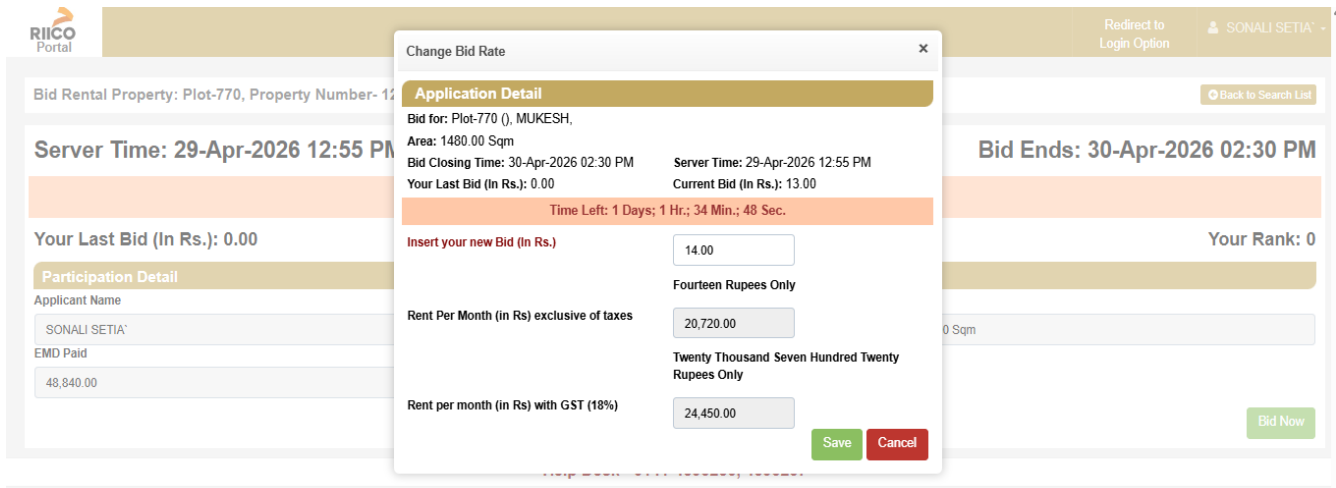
RIICO Portal

Redirect to Login Option

SONALI SETIA`

Bid Rental Property: Plot-770, Property Number- 12

Back to Search List

Server Time: 29-Apr-2026 12:55 PM

Bid Ends: 30-Apr-2026 02:30 PM

Your Last Bid (In Rs.): 0.00

Your Rank: 0

Participation Detail

Applicant Name

SONALI SETIA`

EMD Paid

48,840.00

0 Sqm

Bid Now

Change Bid Rate

×

Application Detail

Bid for: Plot-770 (), MUKESH,

Area: 1480.00 Sqm

Bid Closing Time: 30-Apr-2026 02:30 PM

Server Time: 29-Apr-2026 12:55 PM

Your Last Bid (In Rs.): 0.00

Current Bid (In Rs.): 13.00

Time Left: 1 Days; 1 Hr.; 34 Min.; 48 Sec.

Insert your new Bid (In Rs.)

14.00

Fourteen Rupees Only

Rent Per Month (in Rs) exclusive of taxes

20,720.00

Twenty Thousand Seven Hundred Twenty Rupees Only

Rent per month (in Rs) with GST (18%)

24,450.00

Save

Cancel

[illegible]